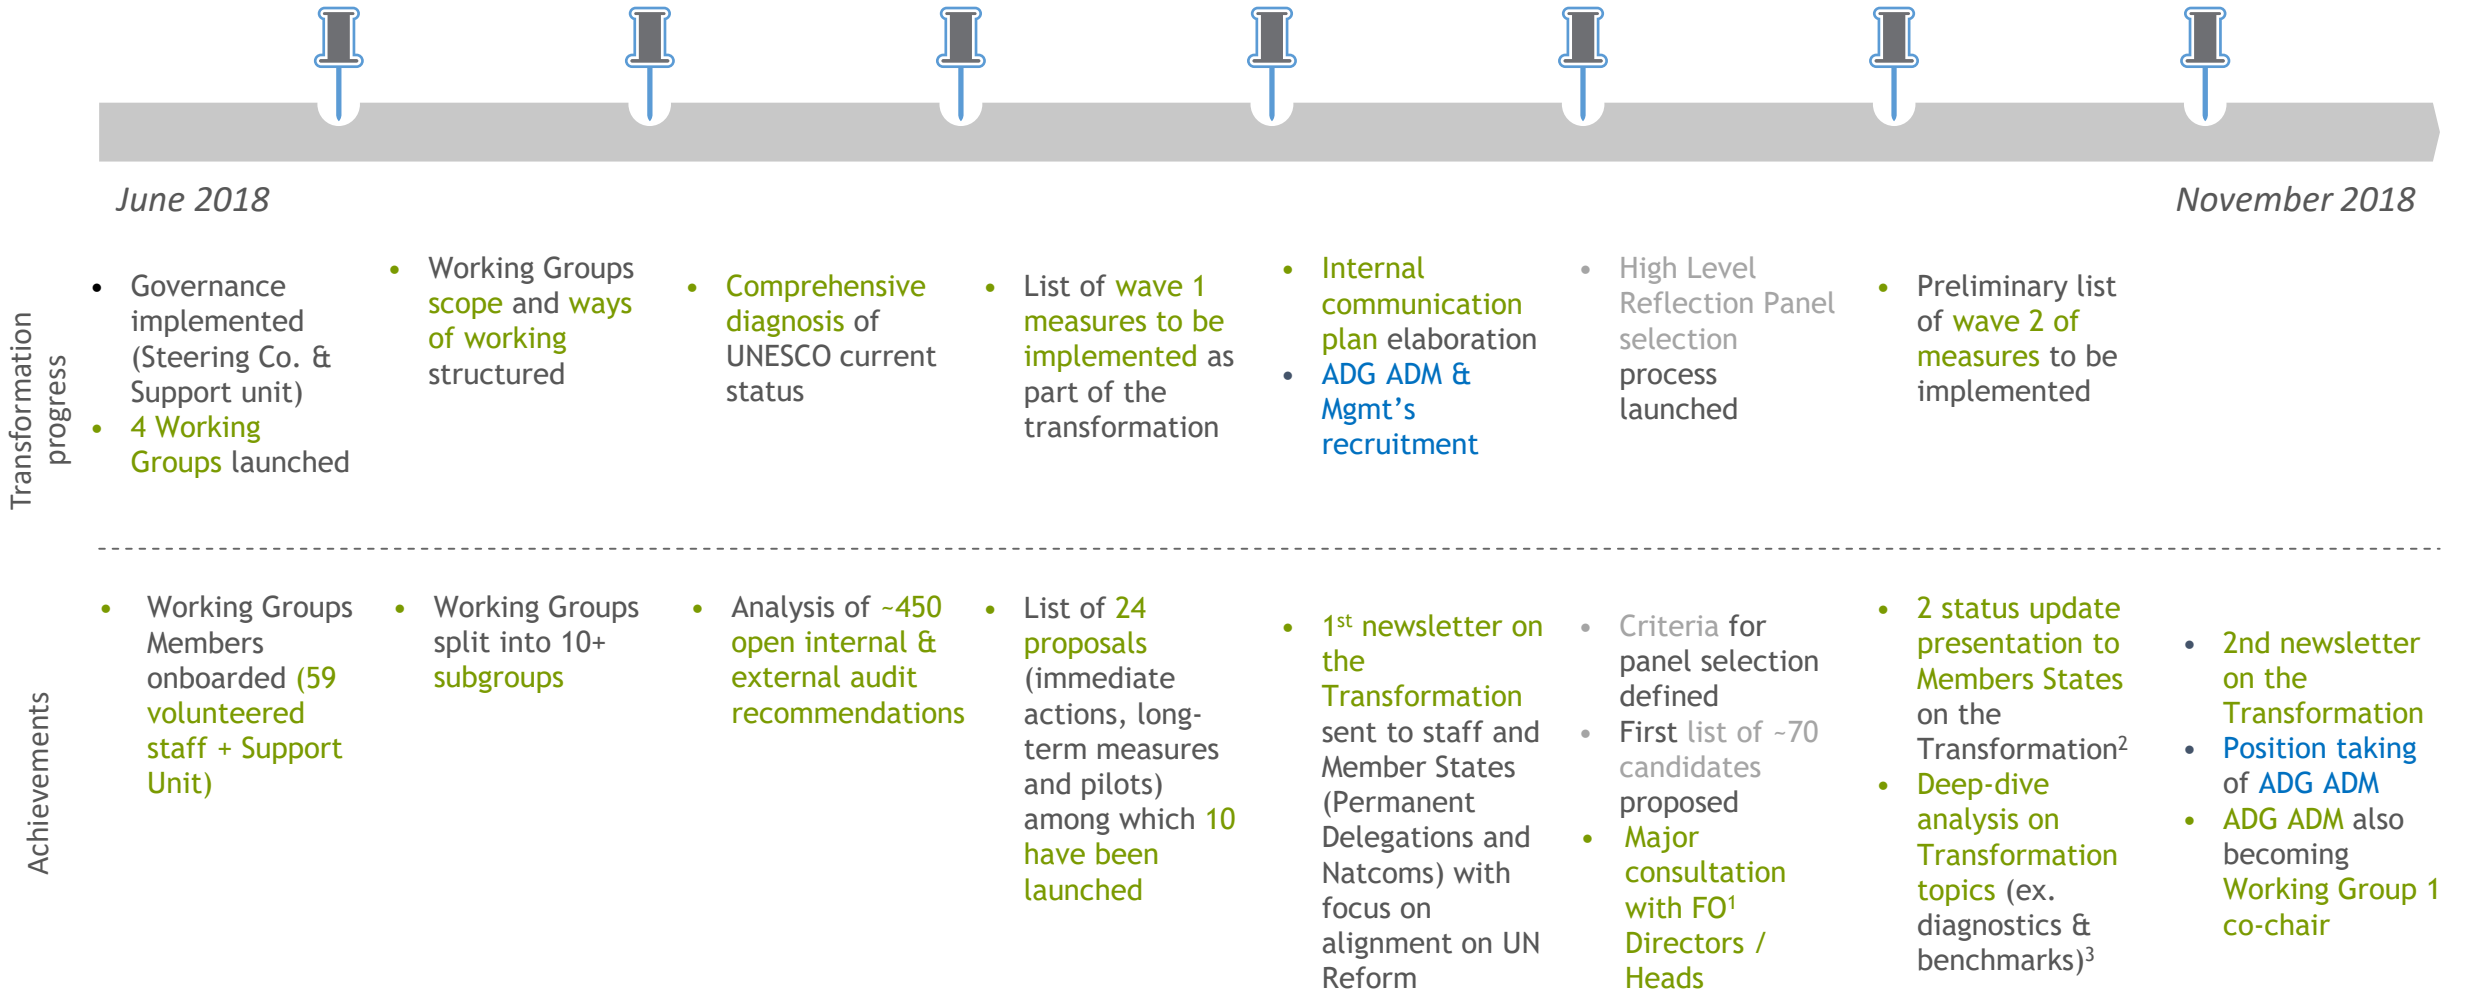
June 2018

November 2018

Transformation progress

- Governance implemented (Steering Co. & Support unit)
- 4 Working Groups launched

- Working Groups scope and ways of working structured

- Comprehensive diagnosis of UNESCO current status

- List of wave 1 measures to be implemented as part of the transformation

- Internal communication plan elaboration
- ADG ADM & Mgmt's recruitment

- High Level Reflection Panel selection process launched

- Preliminary list of wave 2 of measures to be implemented

Achievements

- Working Groups Members onboarded (59 volunteered staff + Support Unit)

- Working Groups split into 10+ subgroups

- Analysis of ~450 open internal & external audit recommendations

- List of 24 proposals (immediate actions, long-term measures and pilots) among which 10 have been launched

- 1$^{st}$ newsletter on the Transformation sent to staff and Member States (Permanent Delegations and Natcoms) with focus on alignment on UN Reform

- Criteria for panel selection defined
- First list of ~70 candidates proposed
- Major consultation with FO$^1$ / Directors / Heads

- 2 status update presentation to Members States on the Transformation$^2$
- Deep-dive analysis on Transformation topics (ex. diagnostics & benchmarks)$^3$

- 2nd newsletter on the Transformation
- Position taking of ADG ADM
- ADG ADM also becoming Working Group 1 co-chair